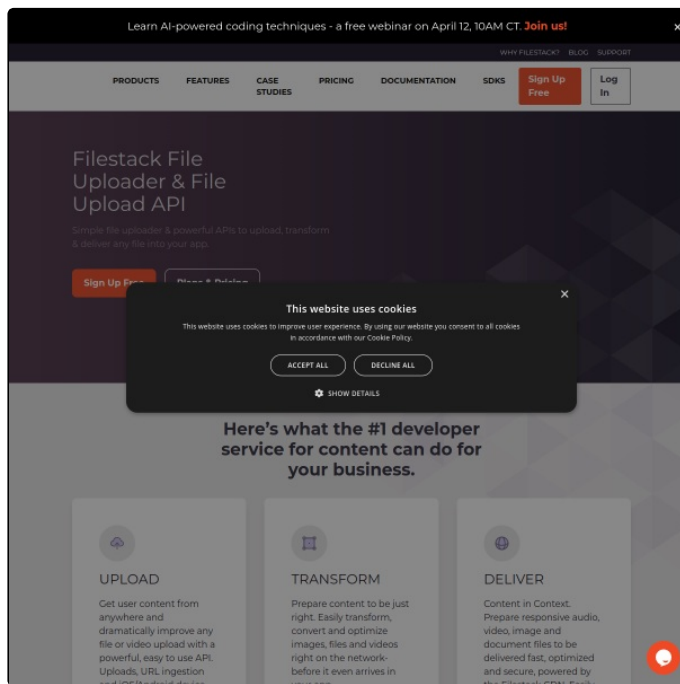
Learn AI-powered coding techniques - a free webinar on April 12, 10AM CT. Join us!

WHY FILESTACK? BLOG SUPPORT

PRODUCTS FEATURES CASE STUDIES PRICING DOCUMENTATION SDKS Sign Up Free Log In

Filestack File Uploader & File Upload API

Simple file uploader & powerful APIs to upload, transform & deliver any file into your app.

Sign Up Free Plans & Pricing

This website uses cookies

This website uses cookies to improve user experience. By using our website you consent to all cookies in accordance with our Cookie Policy.

ACCEPT ALL DECLINE ALL

SHOW DETAILS

Here's what the #1 developer service for content can do for your business.

UPLOAD

Get user content from anywhere and dramatically improve any file or video upload with a powerful, easy to use API. Uploads, URL ingestion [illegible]

TRANSFORM

Prepare content to be just right. Easily transform, convert and optimize images, files and videos right on the network- before it even arrives in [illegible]

DELIVER

Content in Context. Prepare responsive audio, video, image and document files to be delivered fast, optimized and secure, powered by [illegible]